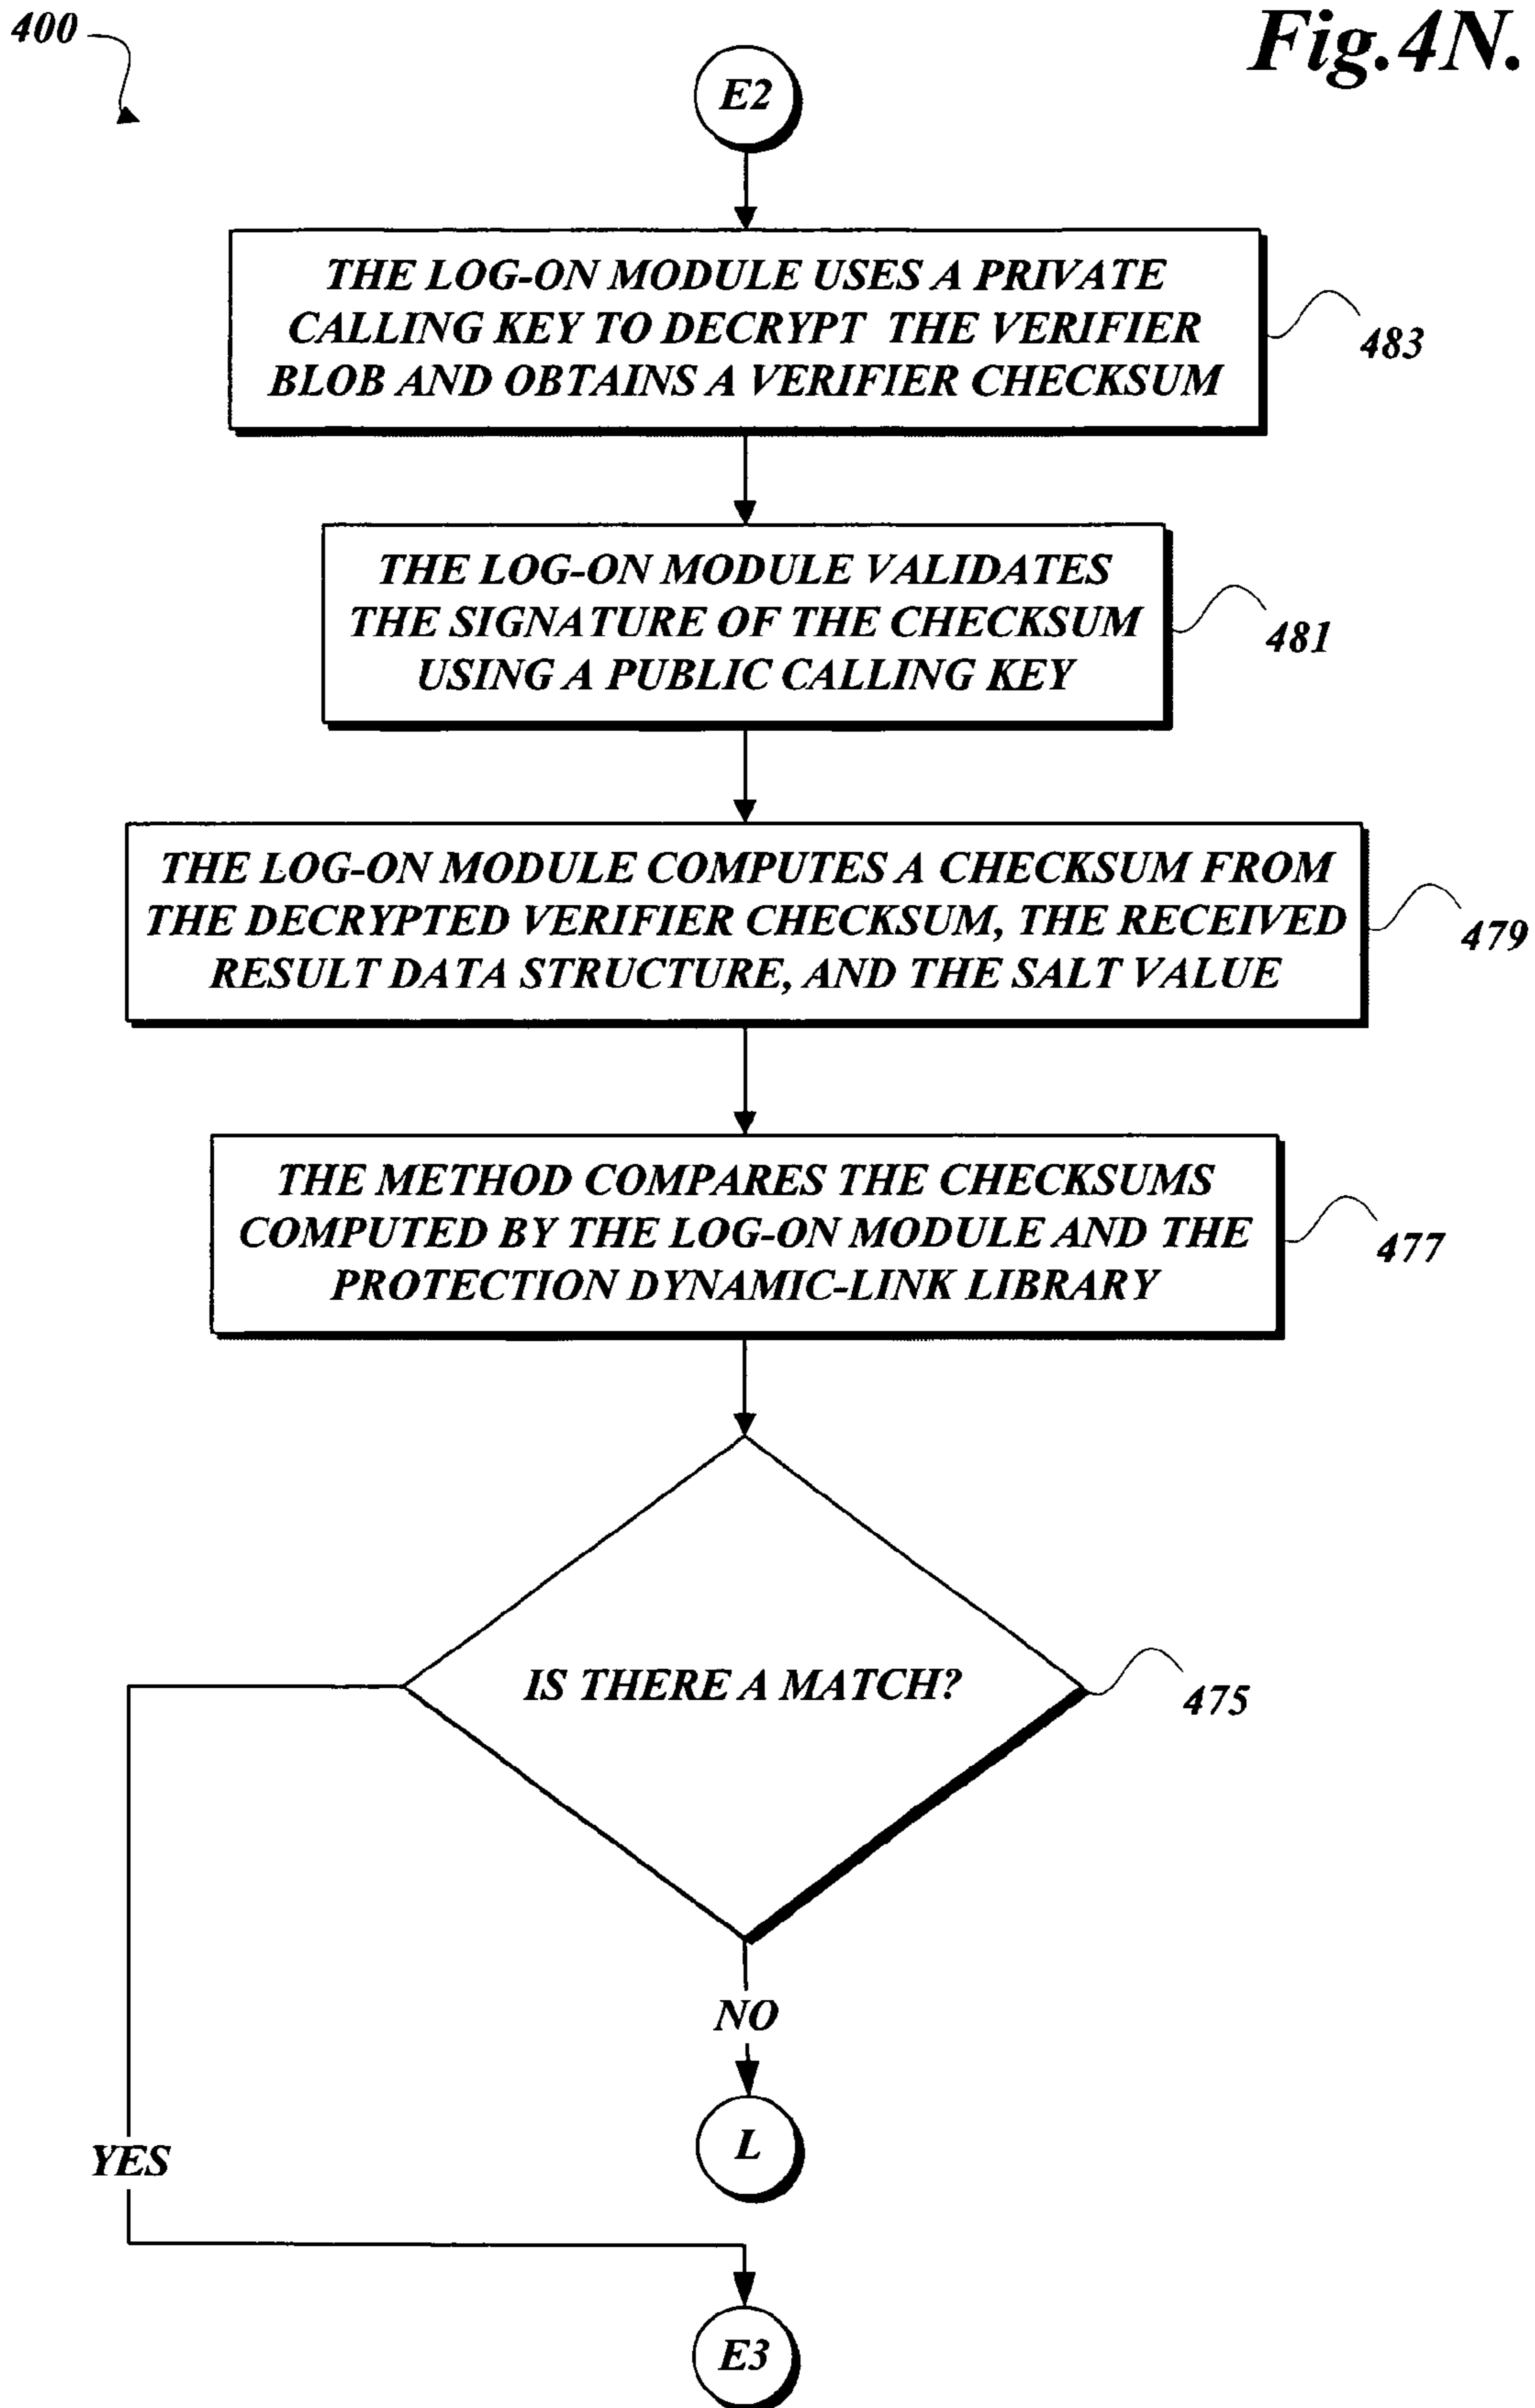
400

Fig.4N.

E2

THE LOG-ON MODULE USES A PRIVATE CALLING KEY TO DECRYPT THE VERIFIER BLOB AND OBTAINS A VERIFIER CHECKSUM

483

THE LOG-ON MODULE VALIDATES THE SIGNATURE OF THE CHECKSUM USING A PUBLIC CALLING KEY

481

THE LOG-ON MODULE COMPUTES A CHECKSUM FROM THE DECRYPTED VERIFIER CHECKSUM, THE RECEIVED RESULT DATA STRUCTURE, AND THE SALT VALUE

479

THE METHOD COMPARES THE CHECKSUMS COMPUTED BY THE LOG-ON MODULE AND THE PROTECTION DYNAMIC-LINK LIBRARY

477

IS THERE A MATCH?

475

NO

L

YES

E3